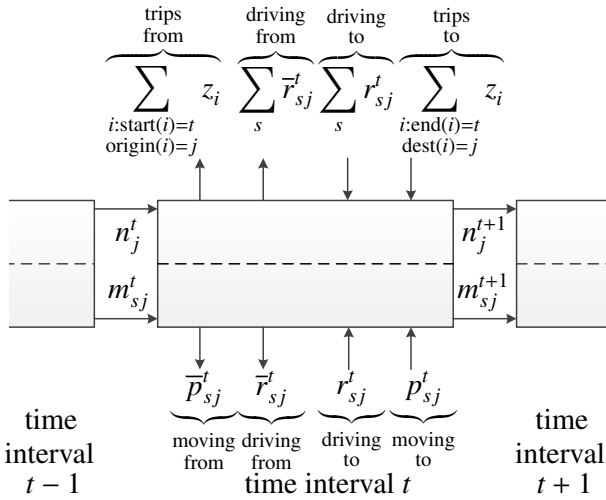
trips from $\sum_{\substack{i:\text{start}(i)=t \\ \text{origin}(i)=j}} z_i$

driving from $\sum_s \overline{r}_{sj}^t$

driving to $\sum_s r_{sj}^t$

trips to $\sum_{\substack{i:\text{end}(i)=t \\ \text{dest}(i)=j}} z_i$

$n_j^t$

$m_{sj}^t$

$n_j^{t+1}$

$m_{sj}^{t+1}$

time interval $t-1$

$\overline{p}_{sj}^t$ moving from

$\overline{r}_{sj}^t$ driving from

$r_{sj}^t$ driving to

$p_{sj}^t$ moving to

time interval $t$

time interval $t+1$